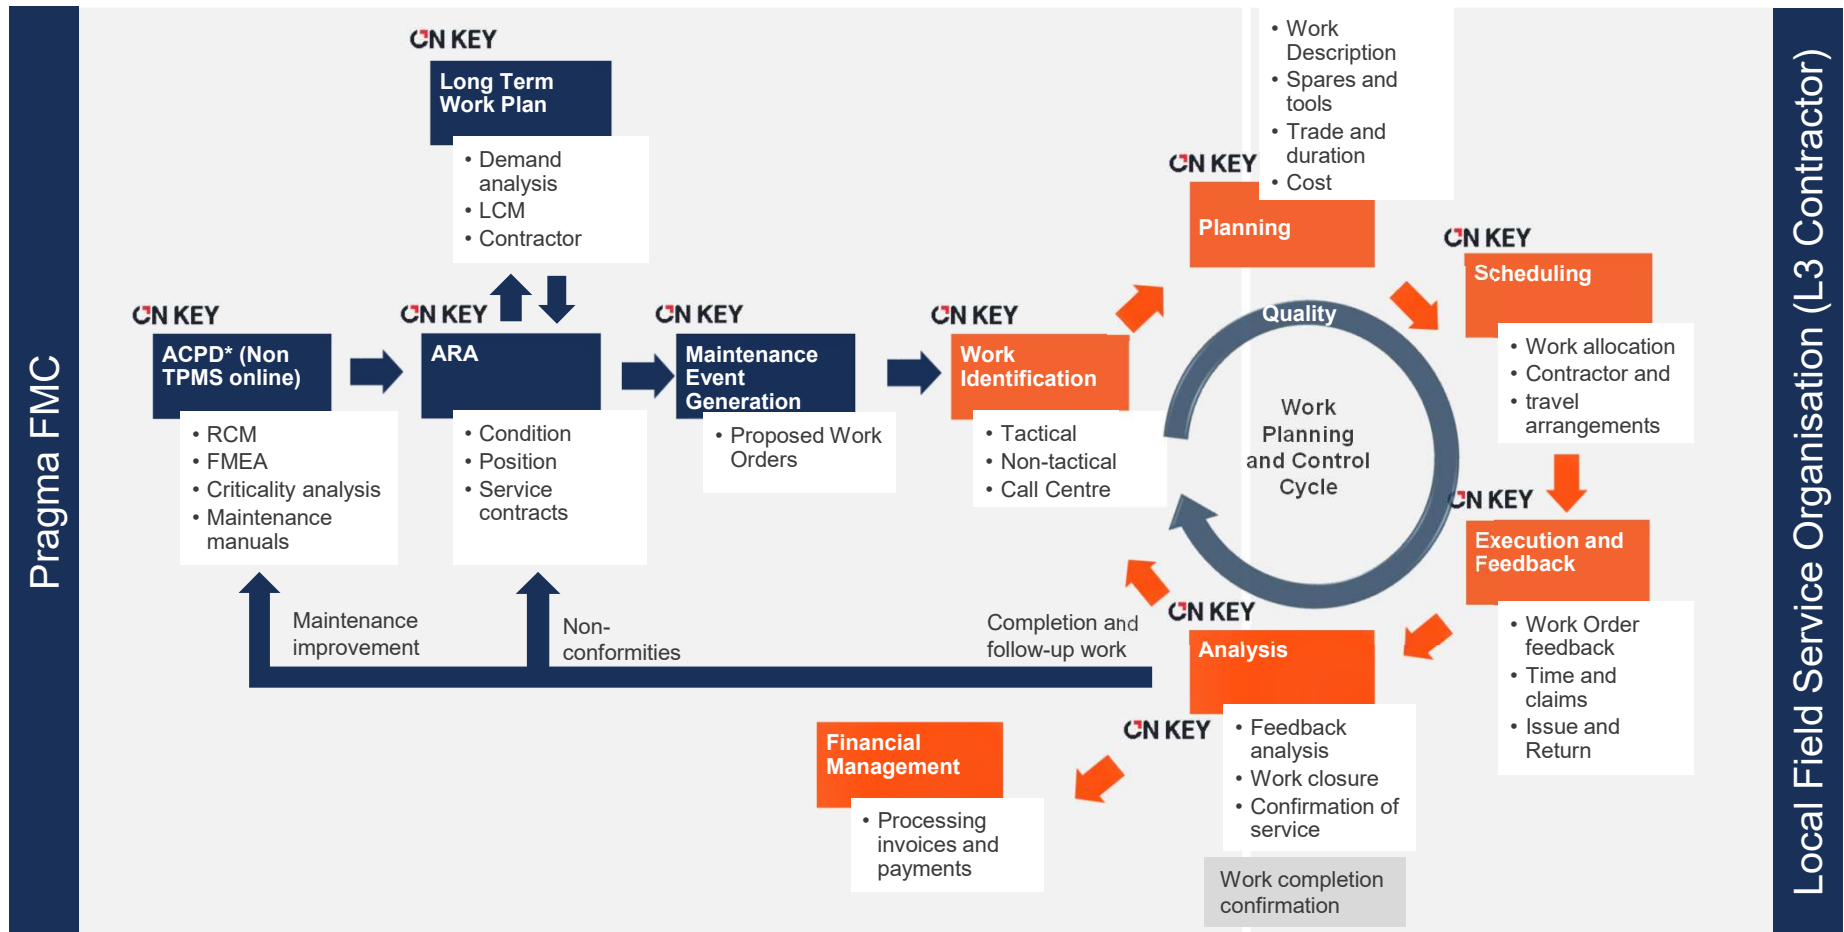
Pragma FMC

CN KEY
Long Term Work Plan
• Demand analysis
• LCM
• Contractor

CN KEY
ACPD* (Non TPMS online)
• RCM
• FMEA
• Criticality analysis
• Maintenance manuals

CN KEY
ARA
• Condition
• Position
• Service contracts

CN KEY
Maintenance Event Generation
• Proposed Work Orders

CN KEY
Work Identification
• Tactical
• Non-tactical
• Call Centre

• Work Description
• Spares and tools
• Trade and duration
• Cost

CN KEY
Planning

Quality

Work Planning and Control Cycle

CN KEY
Scheduling
• Work allocation
• Contractor and
• travel arrangements

CN KEY
Execution and Feedback
• Work Order feedback
• Time and claims
• Issue and Return

CN KEY
Analysis
• Feedback analysis
• Work closure
• Confirmation of service

Work completion confirmation

CN KEY
Financial Management
• Processing invoices and payments

Maintenance improvement

Non-conformities

Completion and follow-up work

Local Field Service Organisation (L3 Contractor)